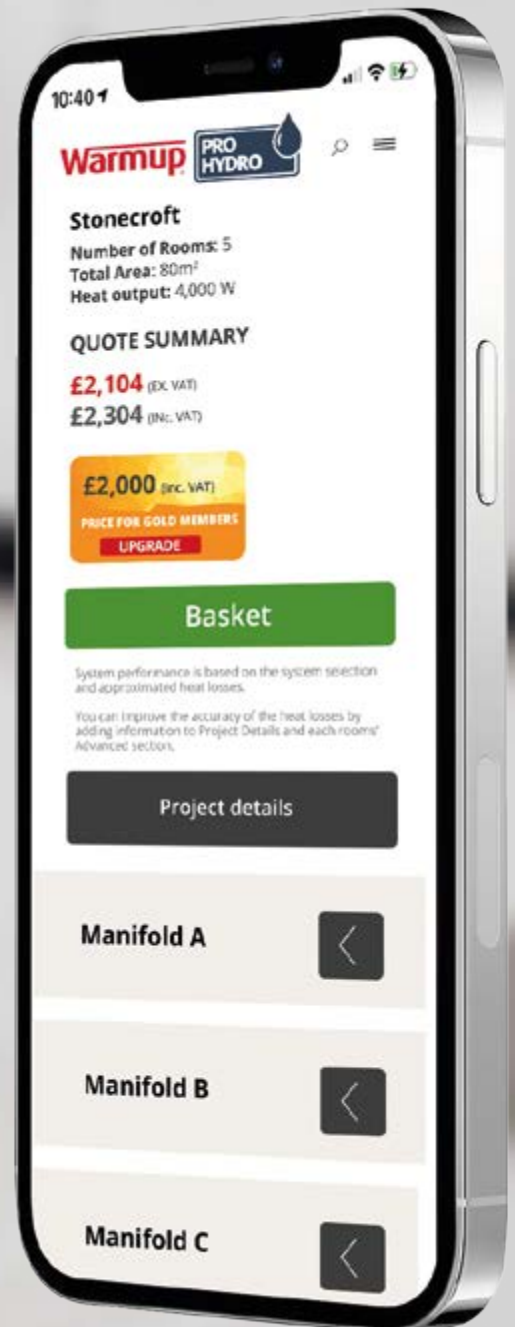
10:40

Warmup PRO HYDRO

Stonecroft

Number of Rooms: 5
Total Area: 80m²
Heat output: 4,000 W

QUOTE SUMMARY

£2,104 (EX. VAT)
£2,304 (INC. VAT)

£2,000 (inc. VAT)
PRICE FOR GOLD MEMBERS
UPGRADE

Basket

System performance is based on the system selection and approximated heat losses.

You can improve the accuracy of the heat losses by adding information to Project Details and each rooms' Advanced section.

Project details

Manifold A

Manifold B

Manifold C